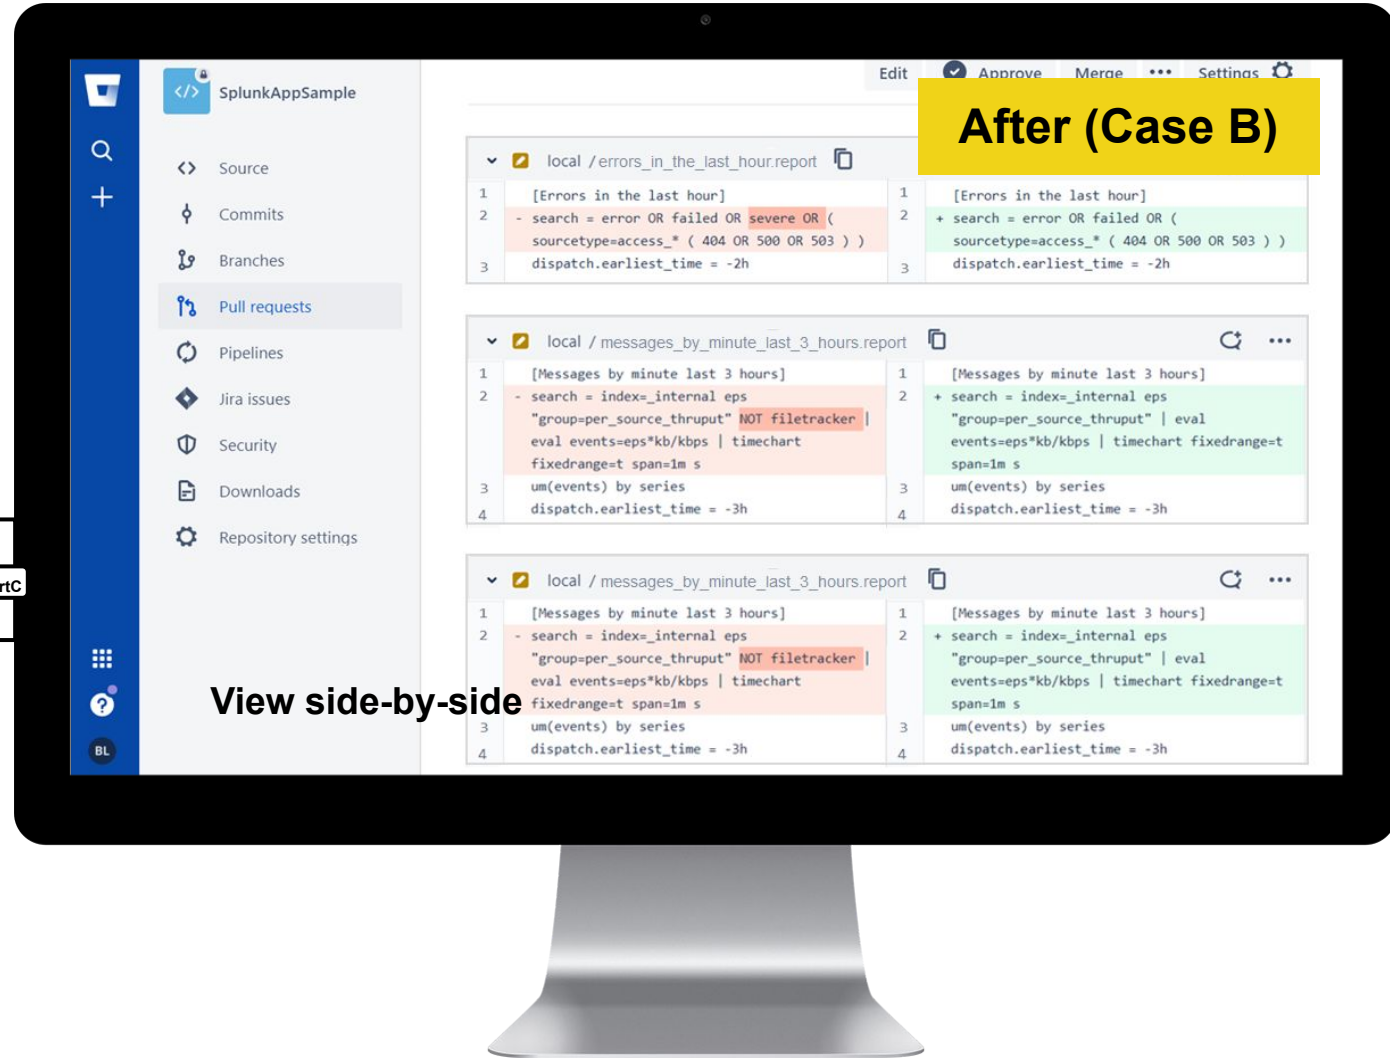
SplunkAppSample

Source
Commits
Branches
Pull requests
Pipelines
Jira issues
Security
Downloads
Repository settings

BL

rtC

Edit Approve Merge ••• Settings

After (Case B)

local / errors_in_the_last_hour.report

| | | | |
|---|---|---|---|
| 1 | [Errors in the last hour] | 1 | [Errors in the last hour] |
| 2 | - search = error OR failed OR severe OR ( sourcetype=access_* ( 404 OR 500 OR 503 ) ) | 2 | + search = error OR failed OR ( sourcetype=access_* ( 404 OR 500 OR 503 ) ) |
| 3 | dispatch.earliest_time = -2h | 3 | dispatch.earliest_time = -2h |

local / messages_by_minute_last_3_hours.report

| | | | |
|---|---|---|---|
| 1 | [Messages by minute last 3 hours] | 1 | [Messages by minute last 3 hours] |
| 2 | - search = index=_internal eps "group=per_source_thruput" NOT filetracker \| eval events=eps*kb/kbps \| timechart fixedrange=t span=1m s | 2 | + search = index=_internal eps "group=per_source_thruput" \| eval events=eps*kb/kbps \| timechart fixedrange=t span=1m s |
| 3 | um(events) by series | 3 | um(events) by series |
| 4 | dispatch.earliest_time = -3h | 4 | dispatch.earliest_time = -3h |

local / messages_by_minute_last_3_hours.report

| | | | |
|---|---|---|---|
| 1 | [Messages by minute last 3 hours] | 1 | [Messages by minute last 3 hours] |
| 2 | - search = index=_internal eps "group=per_source_thruput" NOT filetracker \| eval events=eps*kb/kbps \| timechart fixedrange=t span=1m s | 2 | + search = index=_internal eps "group=per_source_thruput" \| eval events=eps*kb/kbps \| timechart fixedrange=t span=1m s |
| 3 | um(events) by series | 3 | um(events) by series |
| 4 | dispatch.earliest_time = -3h | 4 | dispatch.earliest_time = -3h |

View side-by-side